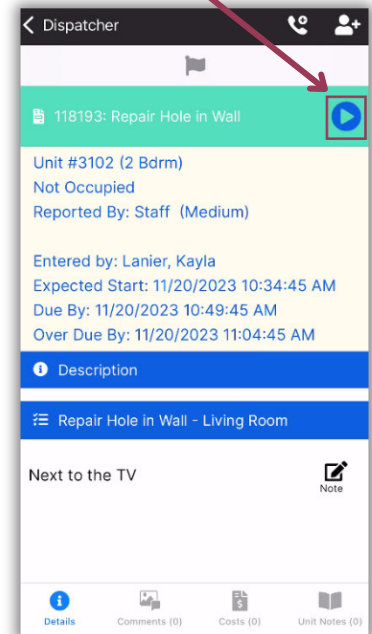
Dispatcher

118193: Repair Hole in Wall

Unit #3102 (2 Bdrm)
Not Occupied
Reported By: Staff (Medium)

Entered by: Lanier, Kayla
Expected Start: 11/20/2023 10:34:45 AM
Due By: 11/20/2023 10:49:45 AM
Over Due By: 11/20/2023 11:04:45 AM

Description

Repair Hole in Wall - Living Room

Next to the TV

Note

Details Comments (0) Costs (0) Unit Notes (0)